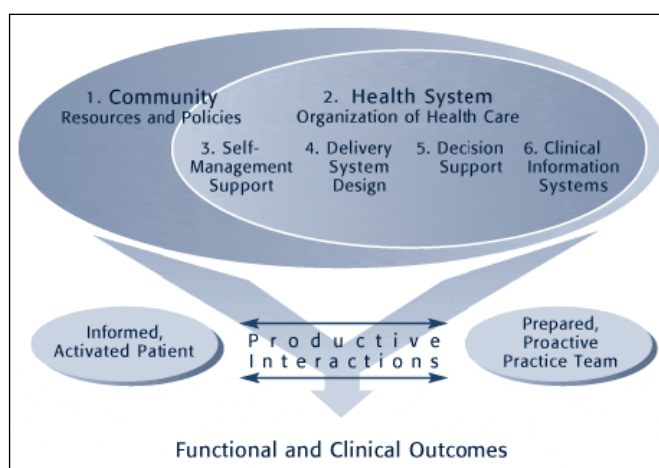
1. Community
Resources and Policies

2. Health System
Organization of Health Care

3. Self-Management Support

4. Delivery System Design

5. Decision Support

6. Clinical Information Systems

Informed, Activated Patient

Productive Interactions

Prepared, Proactive Practice Team

Functional and Clinical Outcomes